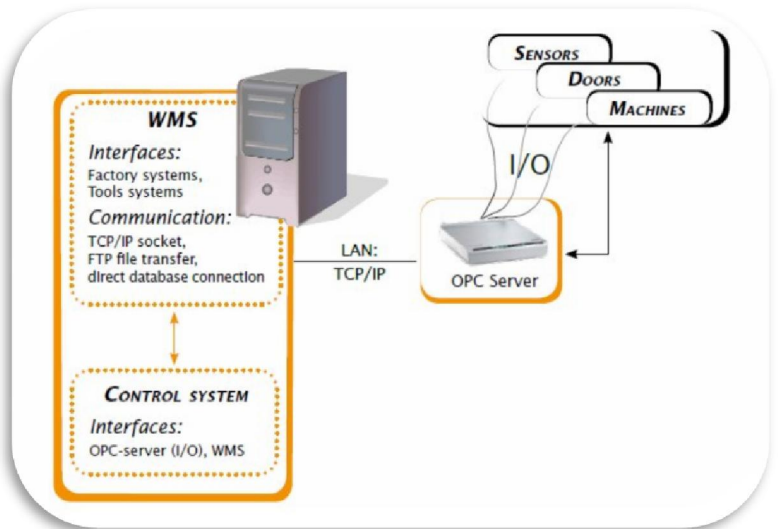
SENSORS
DOORS
MACHINES

WMS
Interfaces:
Factory systems, Tools systems
Communication:
TCP/IP socket, FTP file transfer, direct database connection

I/O

LAN:
TCP/IP

OPC Server

CONTROL SYSTEM
Interfaces:
OPC-server (I/O), WMS